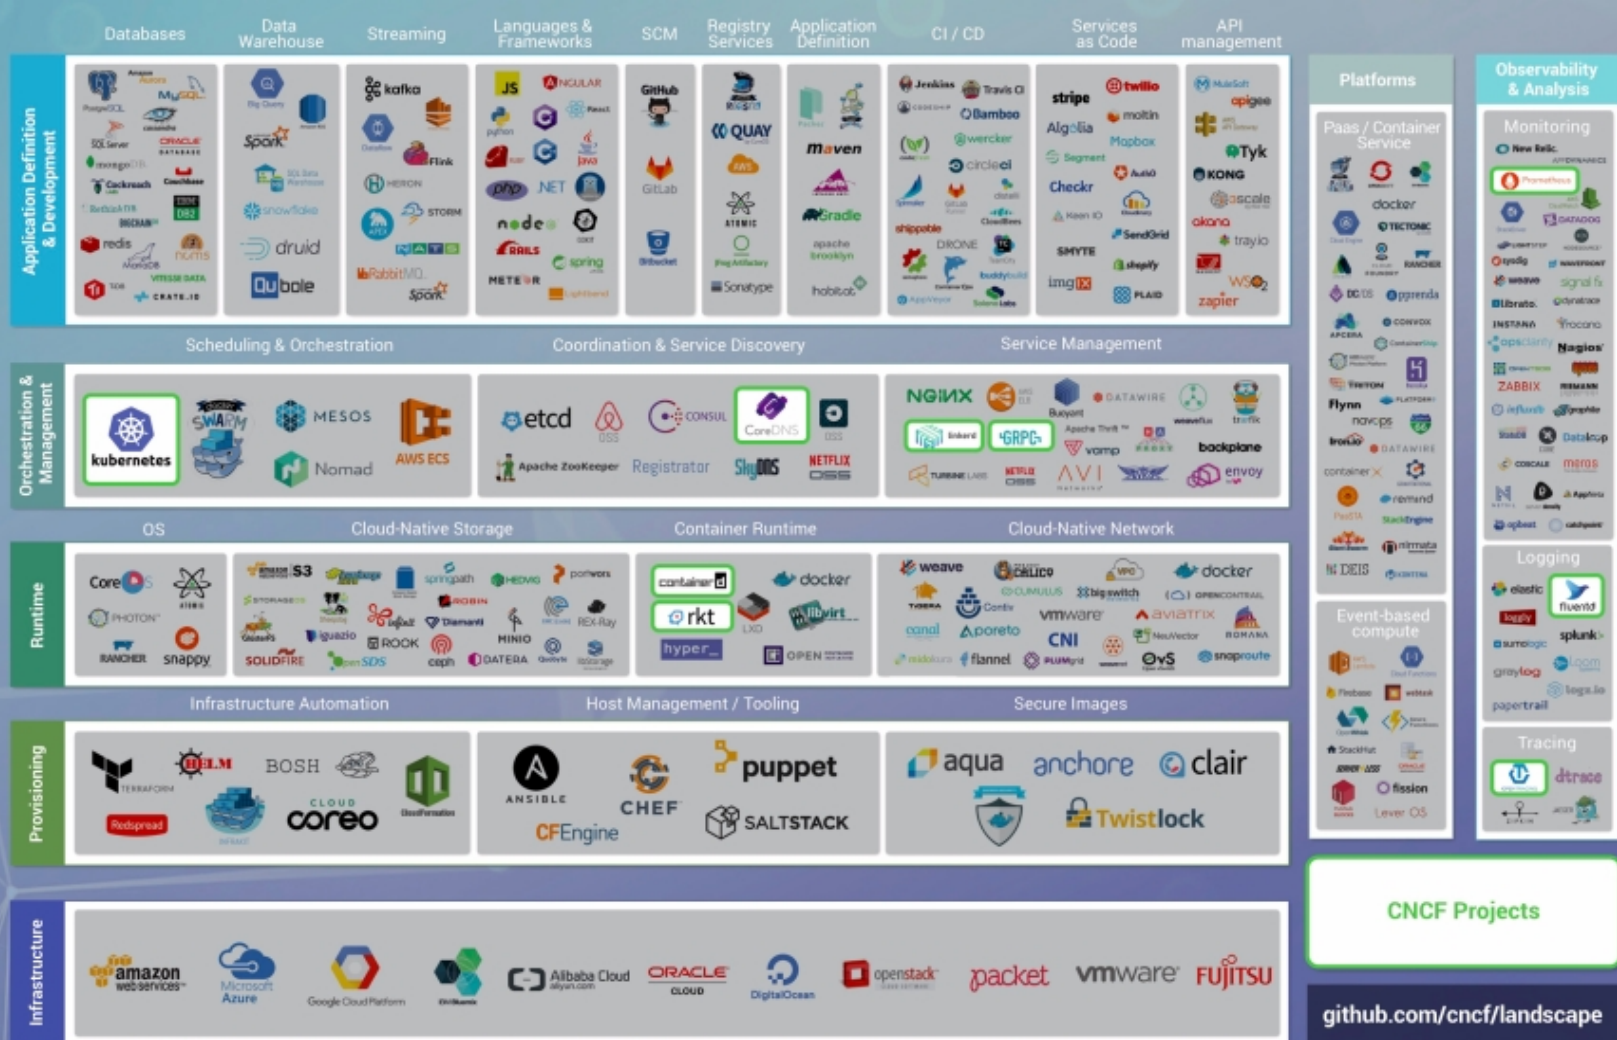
Databases

Data Warehouse

Streaming

Languages & Frameworks

SCM

Registry Services

Application Definition

CI / CD

Services as Code

API management

Platforms

Observability & Analysis

Application Definition & Development

PostgreSQL MySQL SQL Server ORACLE mongoDB Cockroach redis CRATE.IO

Spark druid Qubole snowflake

kafka Flink HERON STORM NATS RabbitMQ Spark

JS ANGULAR python php .NET node RAILS spring METEOR java

GitHub GitLab Bitbucket

QUAY ATOMIC Sonatype

maven Gradle apache brooklyn habitat

Jenkins Travis CI Bamboo wercker circleci shippable DRONE

stripe twilio Algolia molnin Mapbox Segment Checkr SendGrid SMYTE shopify imgix PLAID

apigee Tyk KONG apiscale okta trayio WSO2 zapier

Paas / Container Service

docker TECTONIC RANCHER DC/OS openshift Flynn

Monitoring

New Relic Prometheus DATADOG signal fx INSTANA Nagios ZABBIX influxdb graphite sensu

Scheduling & Orchestration

Coordination & Service Discovery

Service Management

Orchestration & Management

kubernetes SWARM MESOS Nomad AWS ECS

etcd CONSUL CoreDNS Apache ZooKeeper Registrator SkyDNS NETFLIX OSS

NGINX linkerd GRPC vamp DATAWIRE backplane envoy AVI

OS

Cloud-Native Storage

Container Runtime

Cloud-Native Network

Runtime

CoreOS PHOTON ATOMIC RANCHER snappy

S3 portworx ROBIN ROOK MINIO ceph DATERA SOLIDFIRE OpenSDS

containerd docker rkt LXD libvirt hyper_ OPEN

weave Calico docker bigswitch vmware aviatrix canal Aporeto CNI flannel OvS snaproute

Event-based compute

fission Lever OS

Logging

elastic fluentd loggly splunk graylog papertrail

Infrastructure Automation

Host Management / Tooling

Secure Images

Provisioning

TERRAFORM HELM BOSH Redspread coreo

ANSIBLE CHEF puppet CFEngine SALTSTACK

aqua anchore clair Twistlock

Tracing

dtrace ZIPKIN

CNCF Projects

Infrastructure

amazon web services Microsoft Azure Google Cloud Platform Alibaba Cloud ORACLE CLOUD DigitalOcean openstack packet vmware FUJITSU

github.com/cncf/landscape